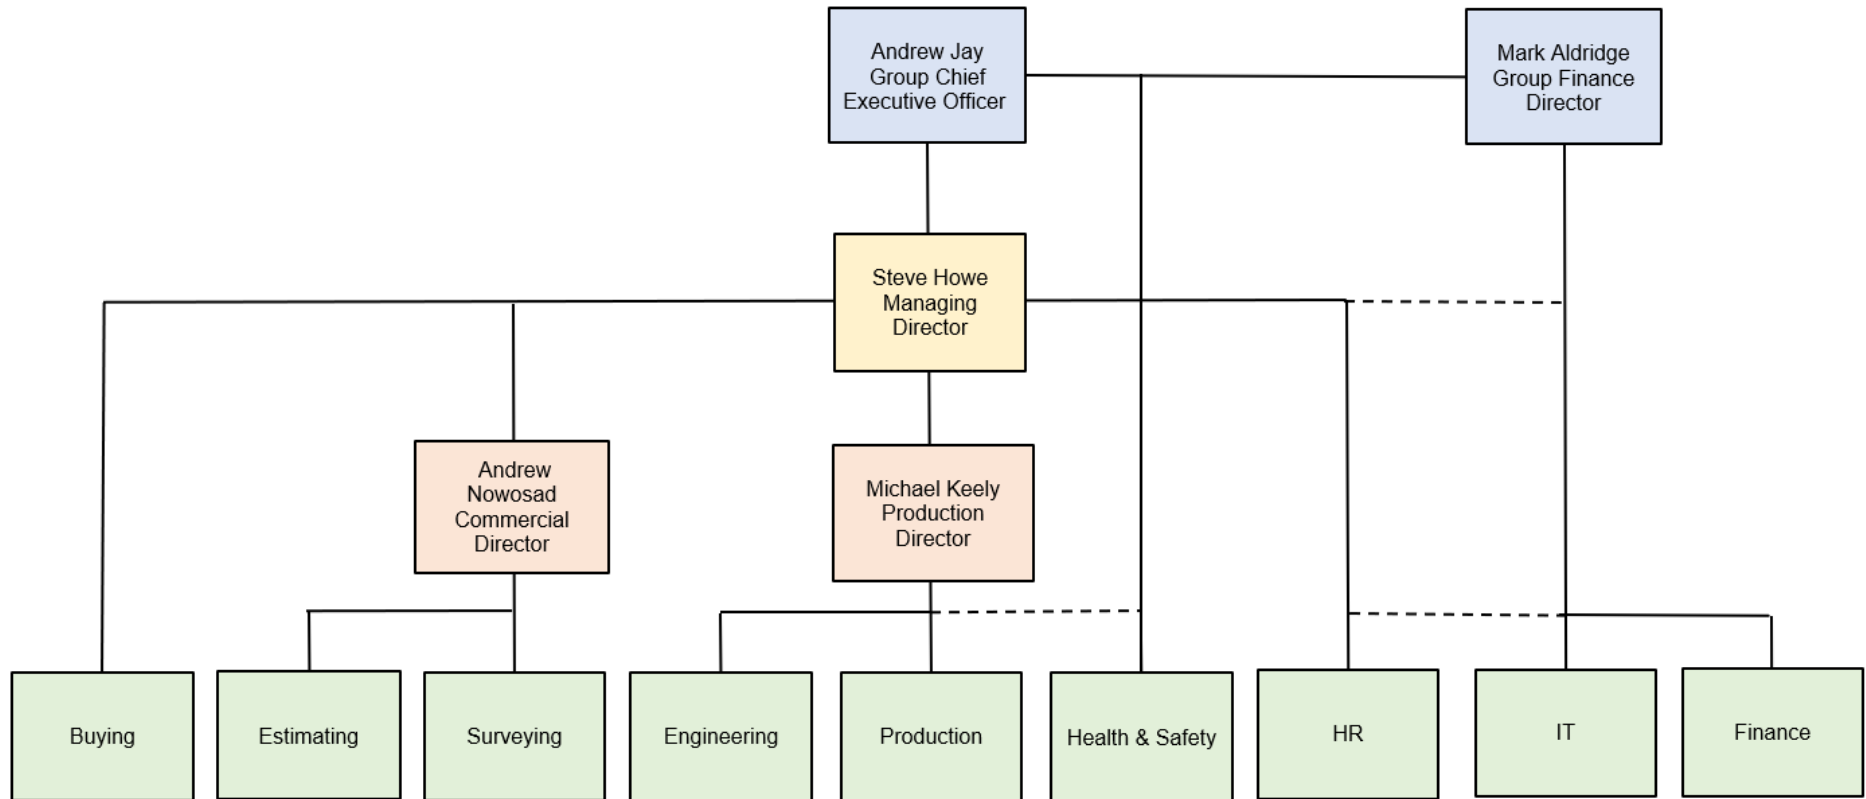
Andrew Jay Group Chief Executive Officer

Mark Aldridge Group Finance Director

Steve Howe Managing Director

Andrew Nowosad Commercial Director

Michael Keely Production Director

Buying

Estimating

Surveying

Engineering

Production

Health & Safety

HR

IT

Finance